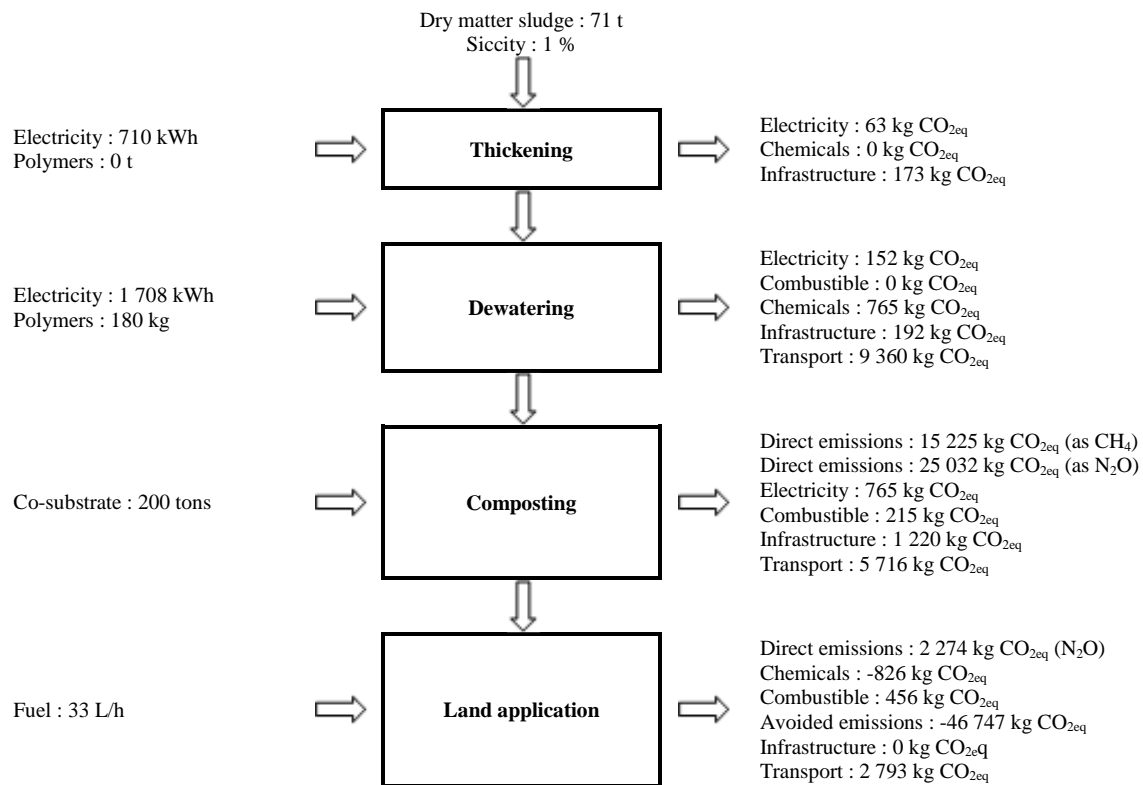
Dry matter sludge : 71 t
Siccity : 1 %

Electricity : 710 kWh
Polymers : 0 t

Thickening

Electricity : 63 kg $CO_{2eq}$
Chemicals : 0 kg $CO_{2eq}$
Infrastructure : 173 kg $CO_{2eq}$

Electricity : 1 708 kWh
Polymers : 180 kg

Dewatering

Electricity : 152 kg $CO_{2eq}$
Combustible : 0 kg $CO_{2eq}$
Chemicals : 765 kg $CO_{2eq}$
Infrastructure : 192 kg $CO_{2eq}$
Transport : 9 360 kg $CO_{2eq}$

Co-substrate : 200 tons

Composting

Direct emissions : 15 225 kg $CO_{2eq}$ (as $CH_4$)
Direct emissions : 25 032 kg $CO_{2eq}$ (as $N_2O$)
Electricity : 765 kg $CO_{2eq}$
Combustible : 215 kg $CO_{2eq}$
Infrastructure : 1 220 kg $CO_{2eq}$
Transport : 5 716 kg $CO_{2eq}$

Fuel : 33 L/h

Land application

Direct emissions : 2 274 kg $CO_{2eq}$ ($N_2O$)
Chemicals : -826 kg $CO_{2eq}$
Combustible : 456 kg $CO_{2eq}$
Avoided emissions : -46 747 kg $CO_{2eq}$
Infrastructure : 0 kg $CO_{2e}$q
Transport : 2 793 kg $CO_{2eq}$